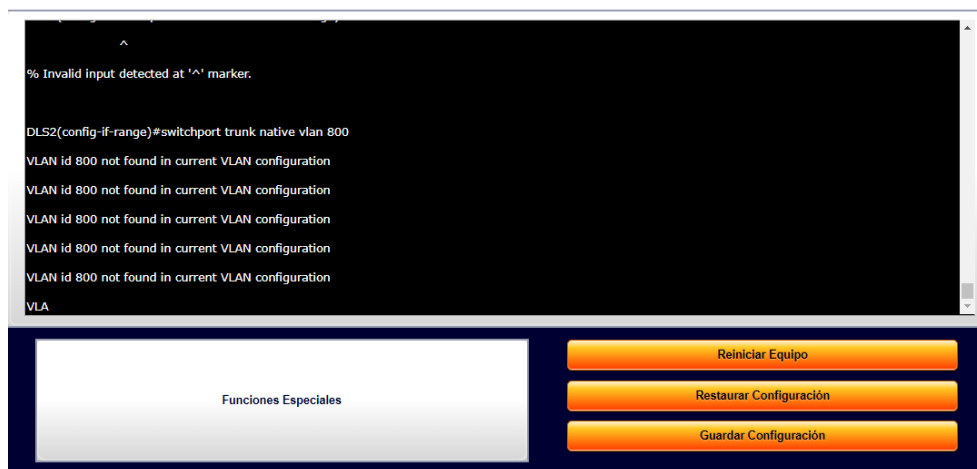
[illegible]

^

% Invalid input detected at '^' marker.

DLS2(config-if-range)#switchport trunk native vlan 800

VLAN id 800 not found in current VLAN configuration

VLAN id 800 not found in current VLAN configuration

VLAN id 800 not found in current VLAN configuration

VLAN id 800 not found in current VLAN configuration

VLAN id 800 not found in current VLAN configuration

VLA

Funciones Especiales

Reiniciar Equipo

Restaurar Configuración

Guardar Configuración